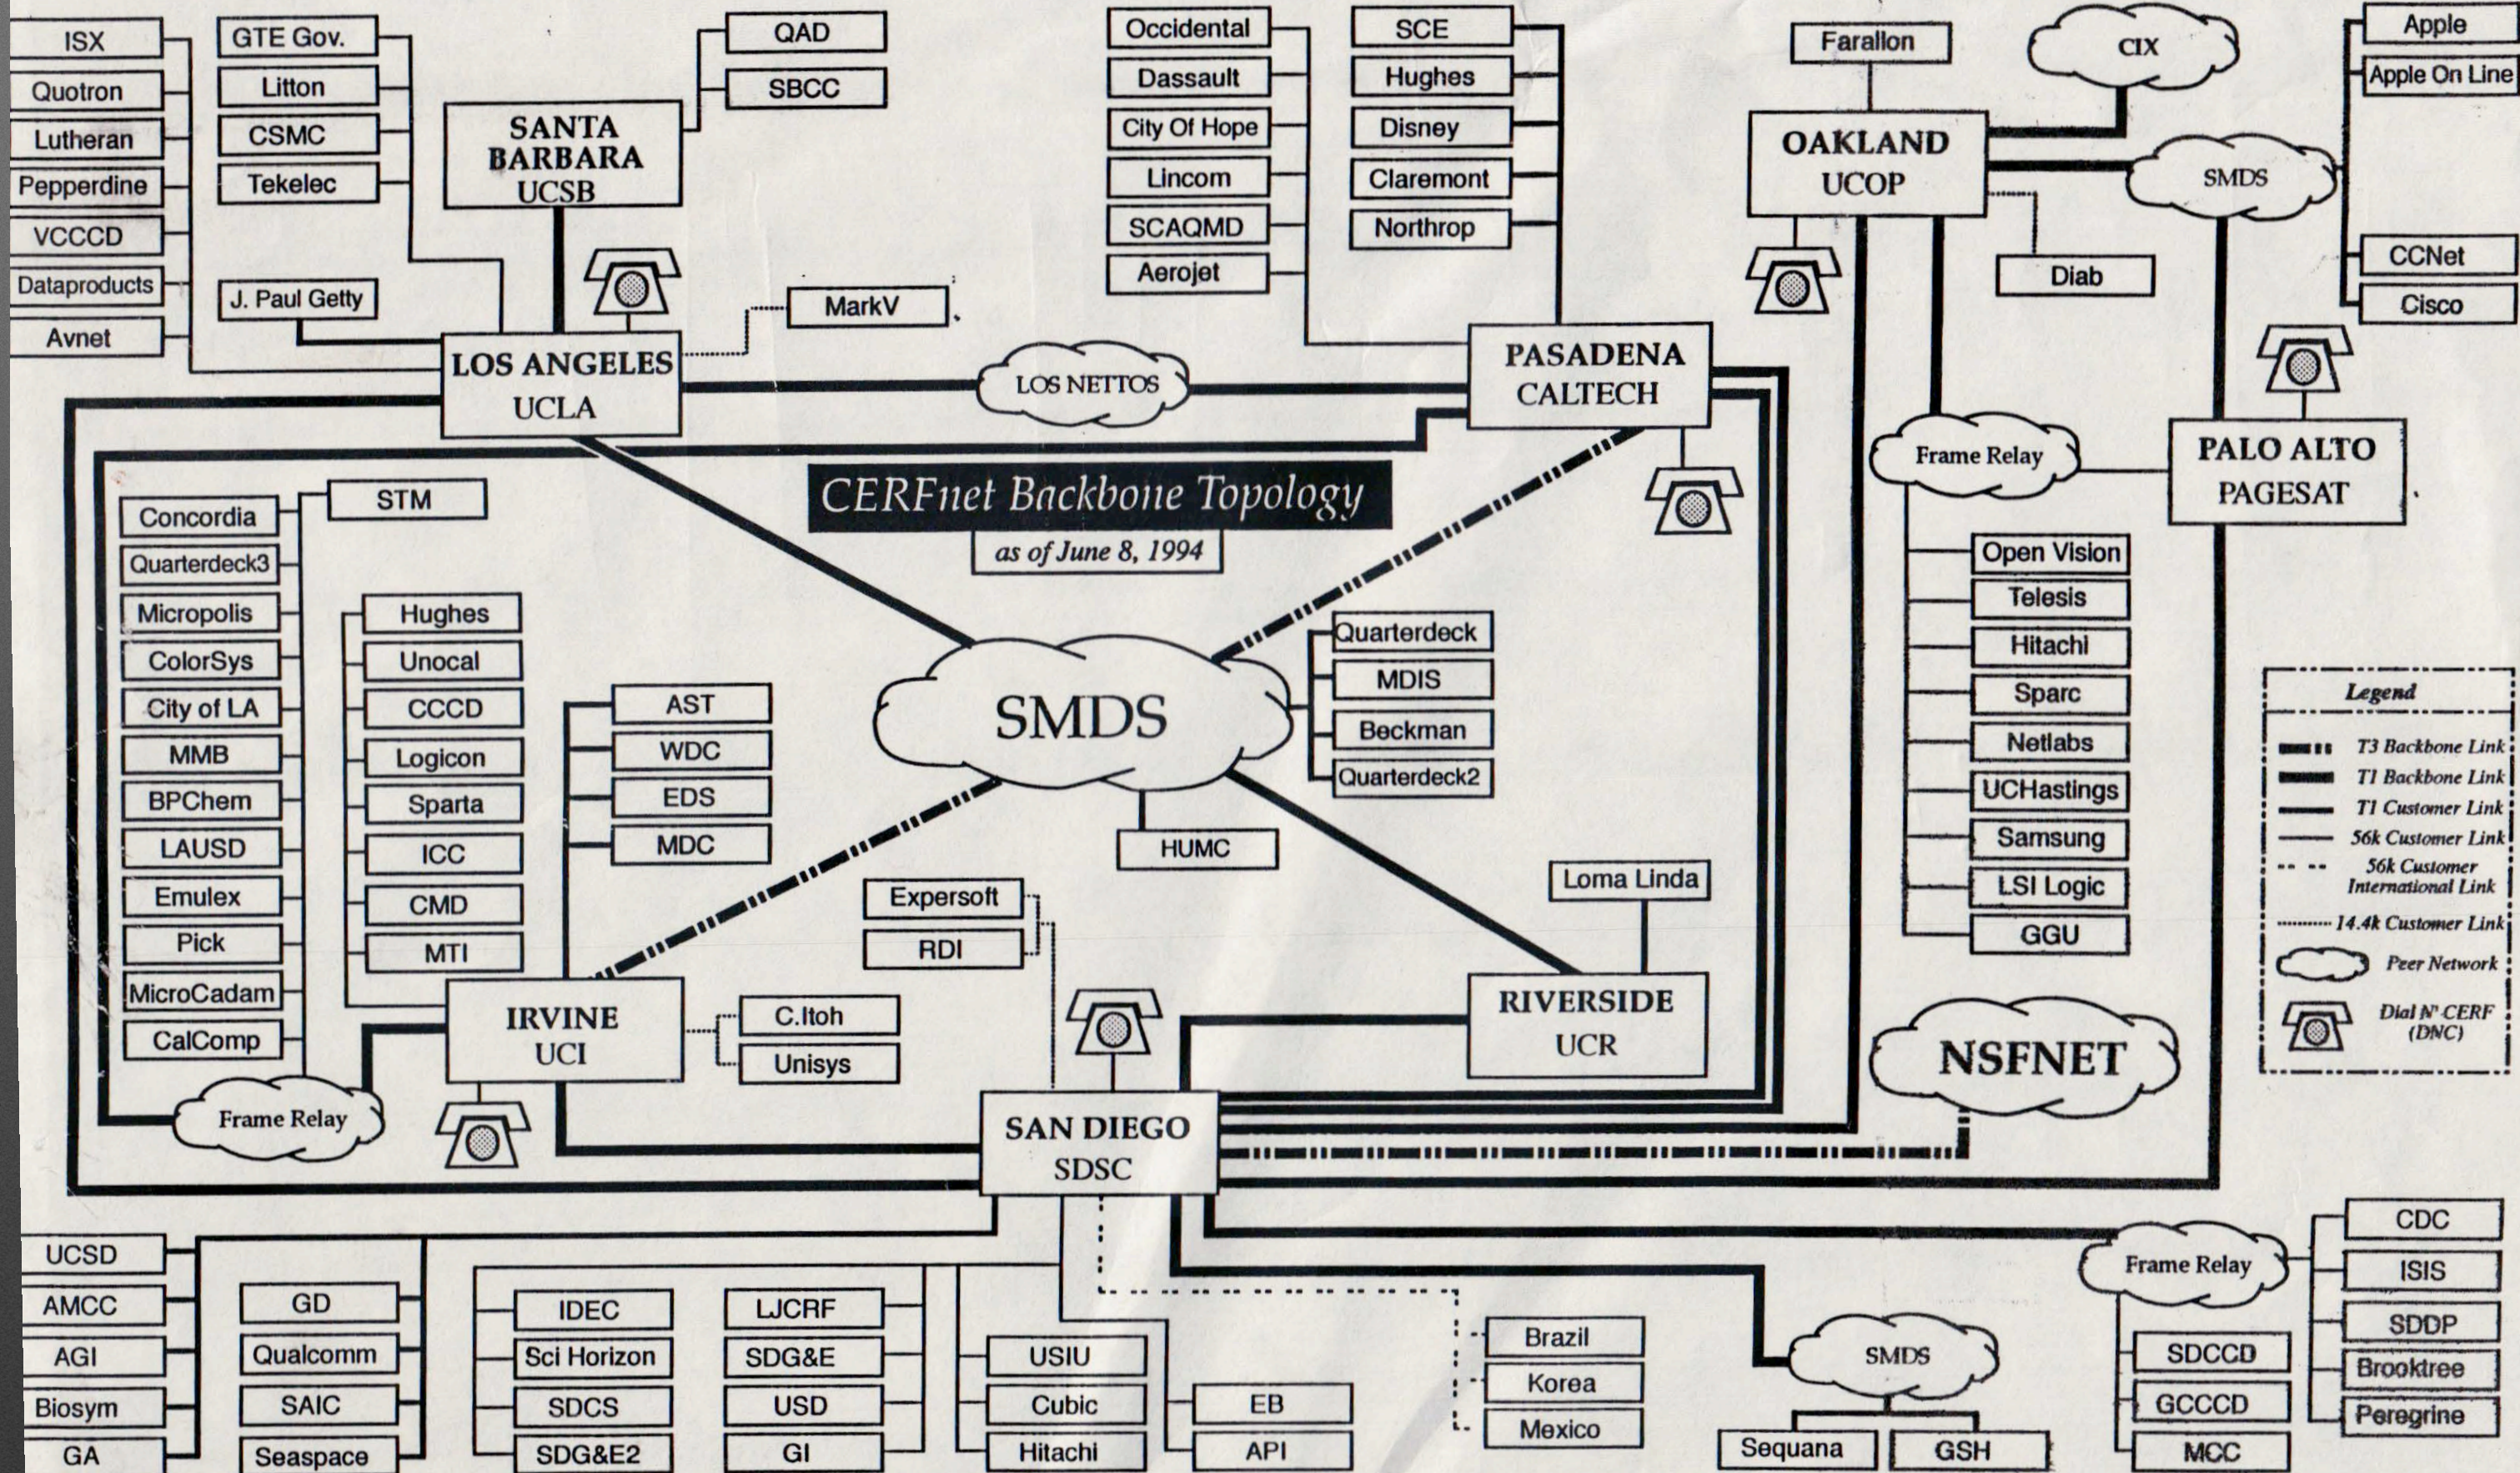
CERFnet Backbone Topology
as of June 8, 1994

ISX
Quotron
Lutheran
Pepperdine
VCCCD
Dataproducts
Avnet

GTE Gov.
Litton
CSMC
Tekelec
J. Paul Getty

SANTA BARBARA
UCSB

QAD
SBCC

MarkV

LOS ANGELES
UCLA

LOS NETTOS

Occidental
Dassault
City Of Hope
Lincom
SCAQMD
Aerojet

SCE
Hughes
Disney
Claremont
Northrop

PASADENA
CALTECH

Farallon
CIX
OAKLAND
UCOP
SMDS
Diab

Apple
Apple On Line
CCNet
Cisco

Frame Relay
PALO ALTO
PAGESAT

Concordia
Quarterdeck3
Micropolis
ColorSys
City of LA
MMB
BPChem
LAUSD
Emulex
Pick
MicroCadam
CalComp

STM

Hughes
Unocal
CCCD
Logicon
Sparta
ICC
CMD
MTI

AST
WDC
EDS
MDC

SMDS

Quarterdeck
MDIS
Beckman
Quarterdeck2

HUMC

Expersoft
RDI

Loma Linda

Open Vision
Telesis
Hitachi
Sparc
Netlabs
UCHastings
Samsung
LSI Logic
GGU

Legend
T3 Backbone Link
T1 Backbone Link
T1 Customer Link
56k Customer Link
56k Customer International Link
14.4k Customer Link
Peer Network
Dial N' CERF (DNC)

IRVINE
UCI

C.Itoh
Unisys

RIVERSIDE
UCR

NSFNET

Frame Relay

SAN DIEGO
SDSC

UCSD
AMCC
AGI
Biosym
GA

GD
Qualcomm
SAIC
Seaspace

IDEC
Sci Horizon
SDCS
SDG&E2

LJCRF
SDG&E
USD
GI

USIU
Cubic
Hitachi

EB
API

Brazil
Korea
Mexico

SMDS
Sequana
GSH

Frame Relay
SDCCD
GCCCD
MCC

CDC
ISIS
SDDP
Brooktree
Peregrine